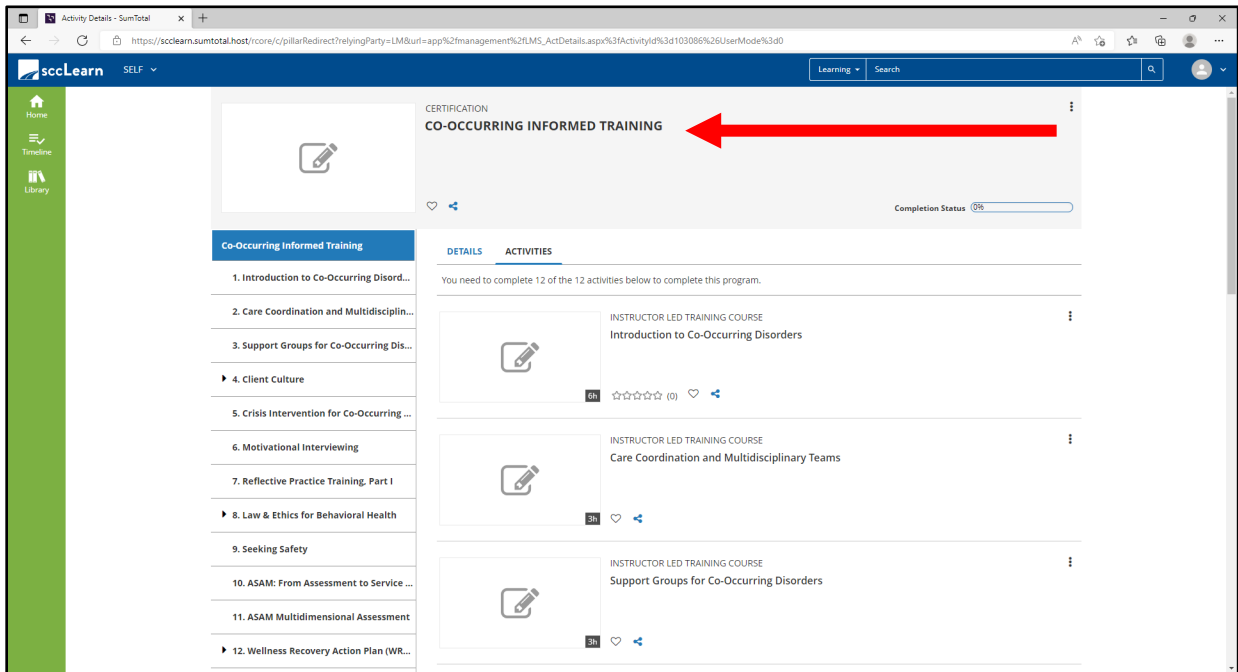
Activity Details - SumTotal

https://scclearn.sumtotal.host/rcore/c/pillarRedirect?relyingParty=LM&url=app%2fmanagement%2fLMS_ActDetails.aspx%3fActivityId%3d103086%26UserMode%3d0

sccLearn SELF

Learning Search

Home
Timeline
Library

CERTIFICATION
CO-OCCURRING INFORMED TRAINING

Completion Status 0%

Co-Occurring Informed Training
1. Introduction to Co-Occurring Disord...
2. Care Coordination and Multidisciplin...
3. Support Groups for Co-Occurring Dis...
4. Client Culture
5. Crisis Intervention for Co-Occurring ...
6. Motivational Interviewing
7. Reflective Practice Training, Part I
8. Law & Ethics for Behavioral Health
9. Seeking Safety
10. ASAM: From Assessment to Service ...
11. ASAM Multidimensional Assessment
12. Wellness Recovery Action Plan (WR...

DETAILS ACTIVITIES

You need to complete 12 of the 12 activities below to complete this program.

INSTRUCTOR LED TRAINING COURSE
Introduction to Co-Occurring Disorders
6h
(0)

INSTRUCTOR LED TRAINING COURSE
Care Coordination and Multidisciplinary Teams
3h

INSTRUCTOR LED TRAINING COURSE
Support Groups for Co-Occurring Disorders
3h